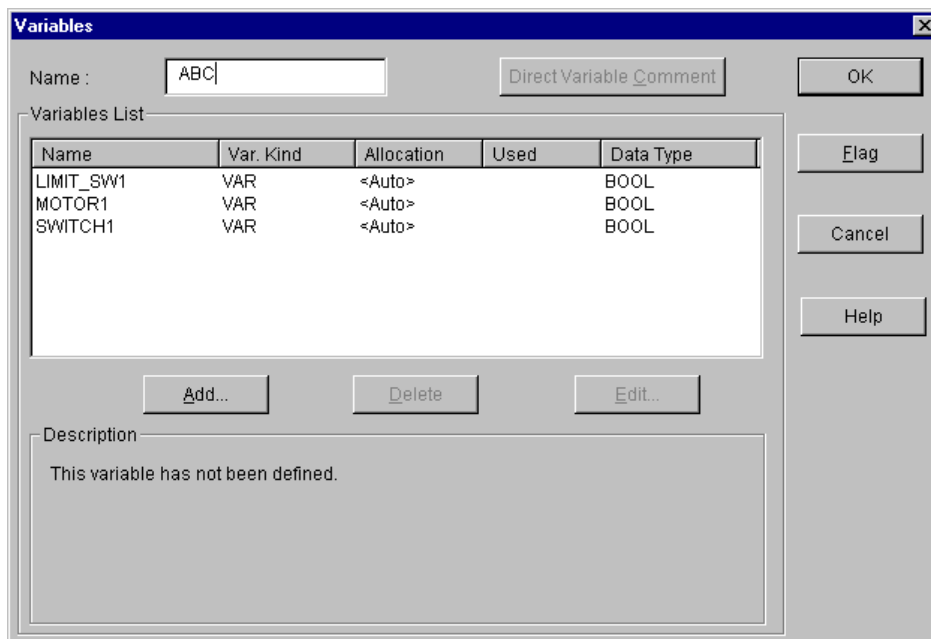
Variables

Name : ABC

Direct Variable Comment

OK

Variables List

| Name | Var. Kind | Allocation | Used | Data Type |
|---|---|---|---|---|
| LIMIT_SW1 | VAR | <Auto> | | BOOL |
| MOTOR1 | VAR | <Auto> | | BOOL |
| SWITCH1 | VAR | <Auto> | | BOOL |

Flag

Cancel

Help

Add...

Delete

Edit...

Description

This variable has not been defined.